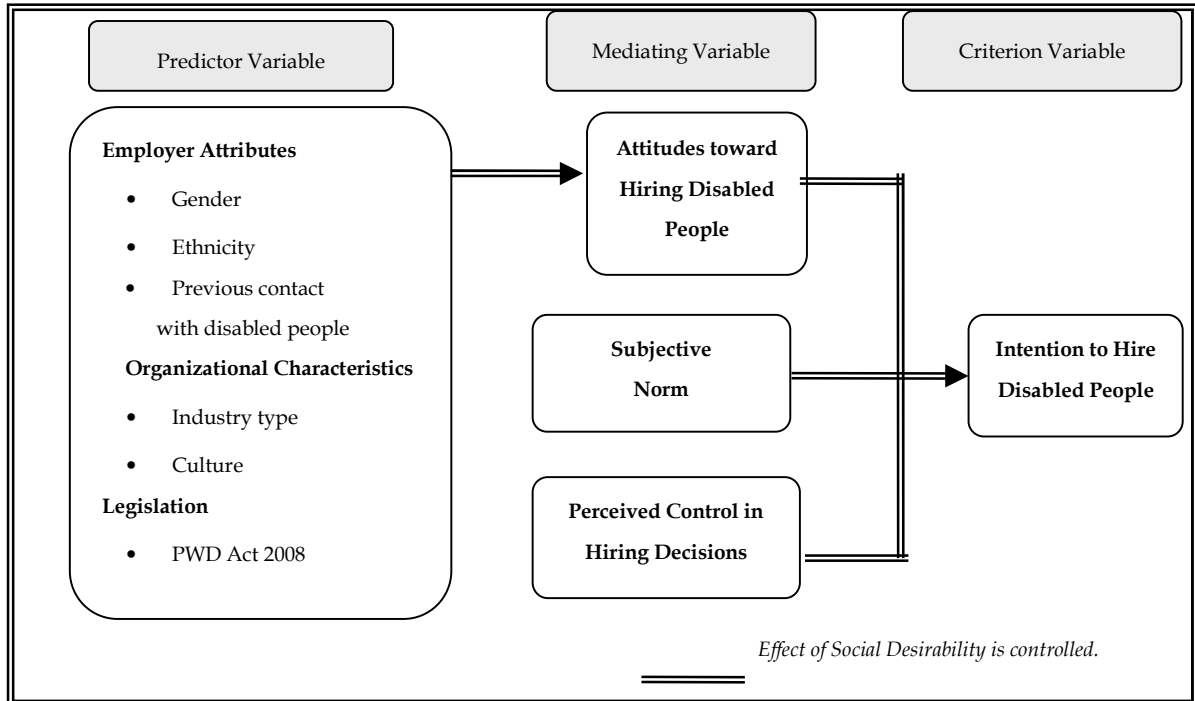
Predictor Variable

Mediating Variable

Criterion Variable

**Employer Attributes**

- Gender
- Ethnicity
- Previous contact with disabled people

**Organizational Characteristics**

- Industry type
- Culture

**Legislation**

- PWD Act 2008

**Attitudes toward Hiring Disabled People**

**Subjective Norm**

**Perceived Control in Hiring Decisions**

**Intention to Hire Disabled People**

*Effect of Social Desirability is controlled.*